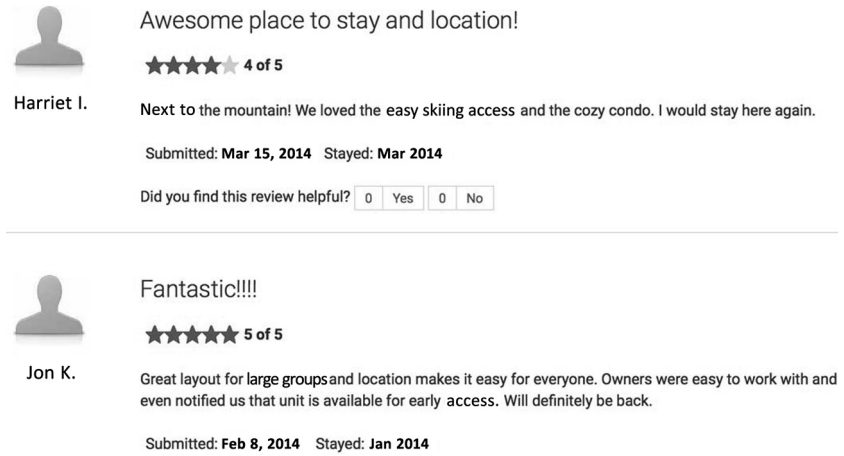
Awesome place to stay and location!

4 of 5

Harriet I.

Next to the mountain! We loved the easy skiing access and the cozy condo. I would stay here again.

Submitted: Mar 15, 2014 Stayed: Mar 2014

Did you find this review helpful? 0 Yes 0 No

Fantastic!!!!

5 of 5

Jon K.

Great layout for large groupsand location makes it easy for everyone. Owners were easy to work with and even notified us that unit is available for early access. Will definitely be back.

Submitted: Feb 8, 2014 Stayed: Jan 2014